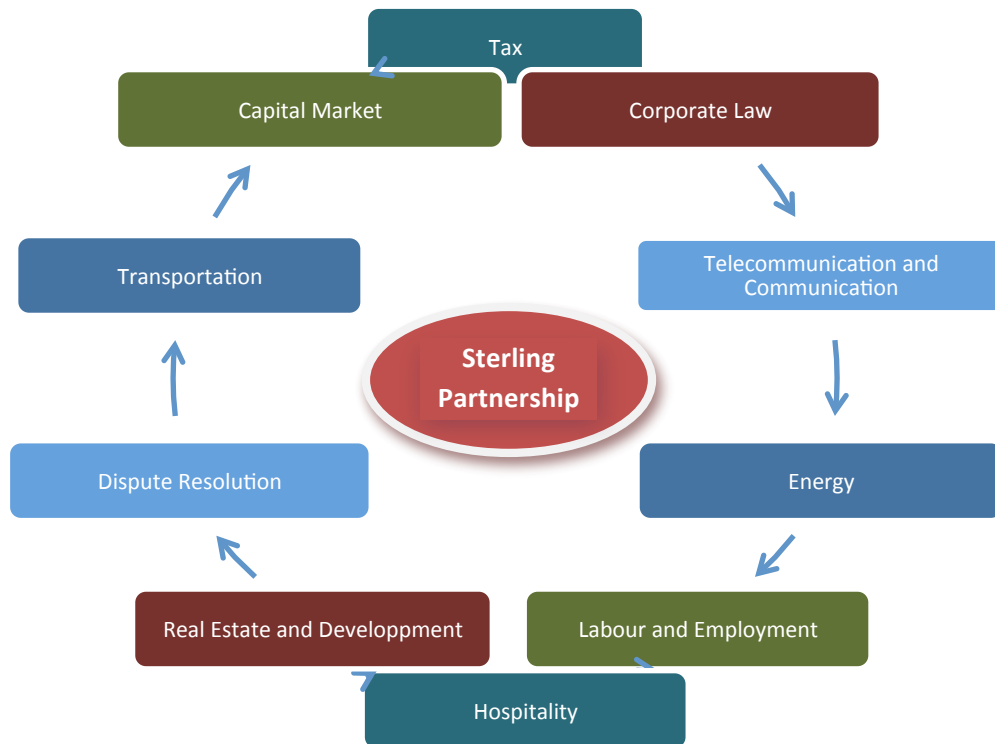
Tax

Capital Market

Corporate Law

Transportation

Telecommunication and Communication

Sterling Partnership

Dispute Resolution

Energy

Real Estate and Developpment

Labour and Employment

Hospitality